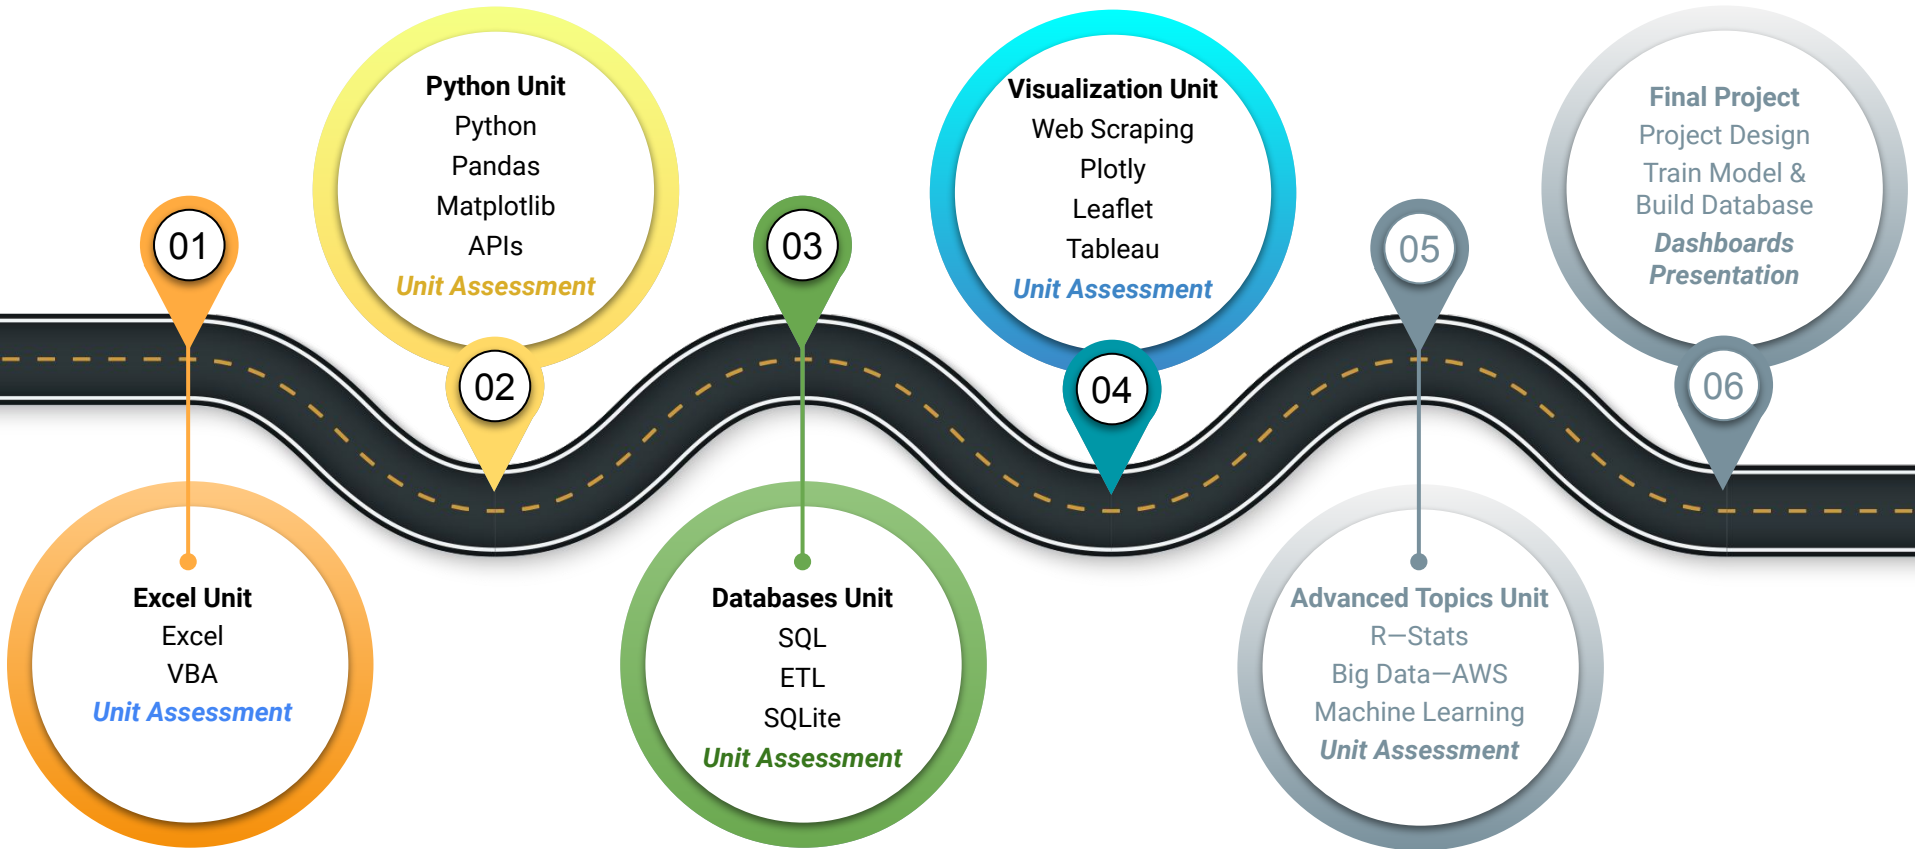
Python Unit
Python
Pandas
Matplotlib
APIs
Unit Assessment

Visualization Unit
Web Scraping
Plotly
Leaflet
Tableau
Unit Assessment

Final Project
Project Design
Train Model &
Build Database
Dashboards
Presentation

01

02

03

04

05

06

Excel Unit
Excel
VBA
Unit Assessment

Databases Unit
SQL
ETL
SQLite
Unit Assessment

Advanced Topics Unit
R—Stats
Big Data—AWS
Machine Learning
Unit Assessment